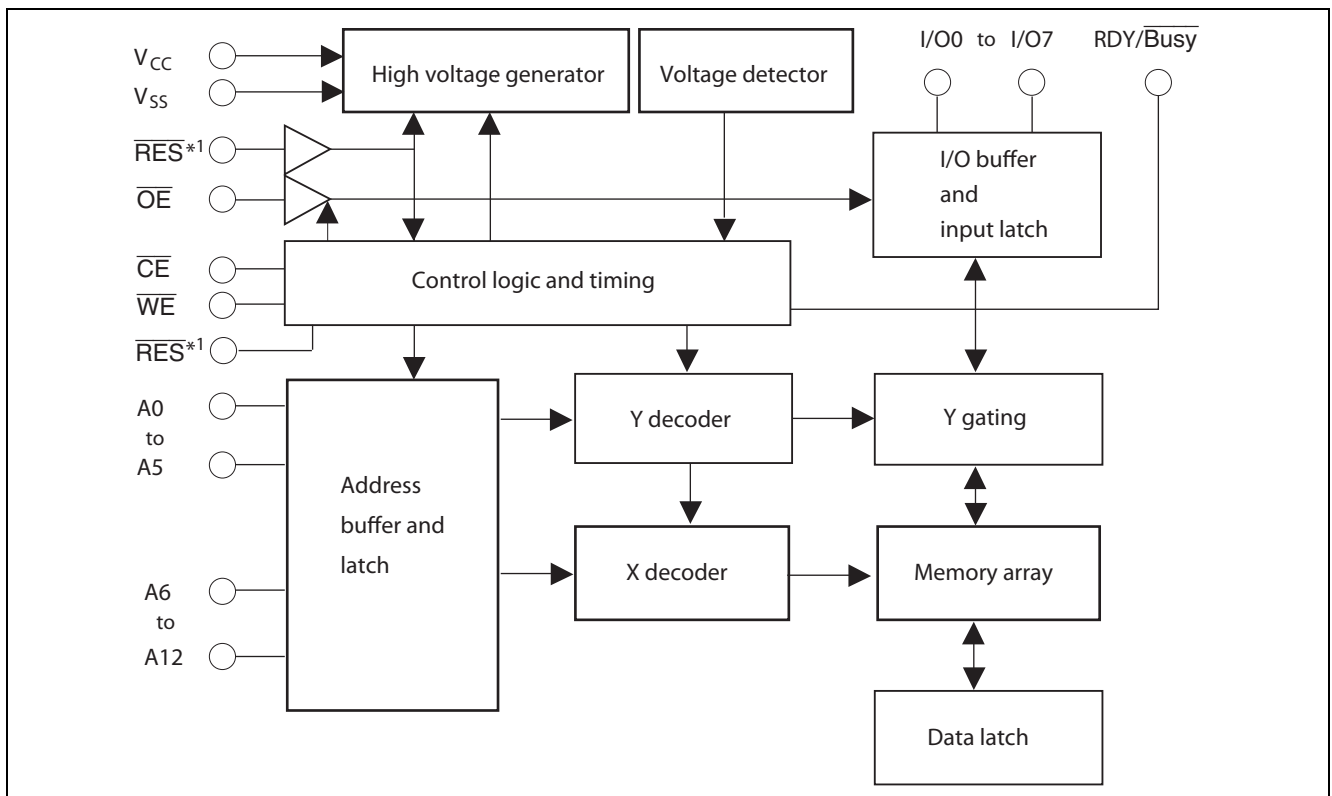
$V_{CC}$
$V_{SS}$
$\overline{RES}$*1
$\overline{OE}$
$\overline{CE}$
$\overline{WE}$
$\overline{RES}$*1
A0
to
A5
A6
to
A12

High voltage generator
Voltage detector
I/O0 to I/O7
RDY/$\overline{Busy}$
I/O buffer and input latch
Control logic and timing
Address buffer and latch
Y decoder
Y gating
X decoder
Memory array
Data latch